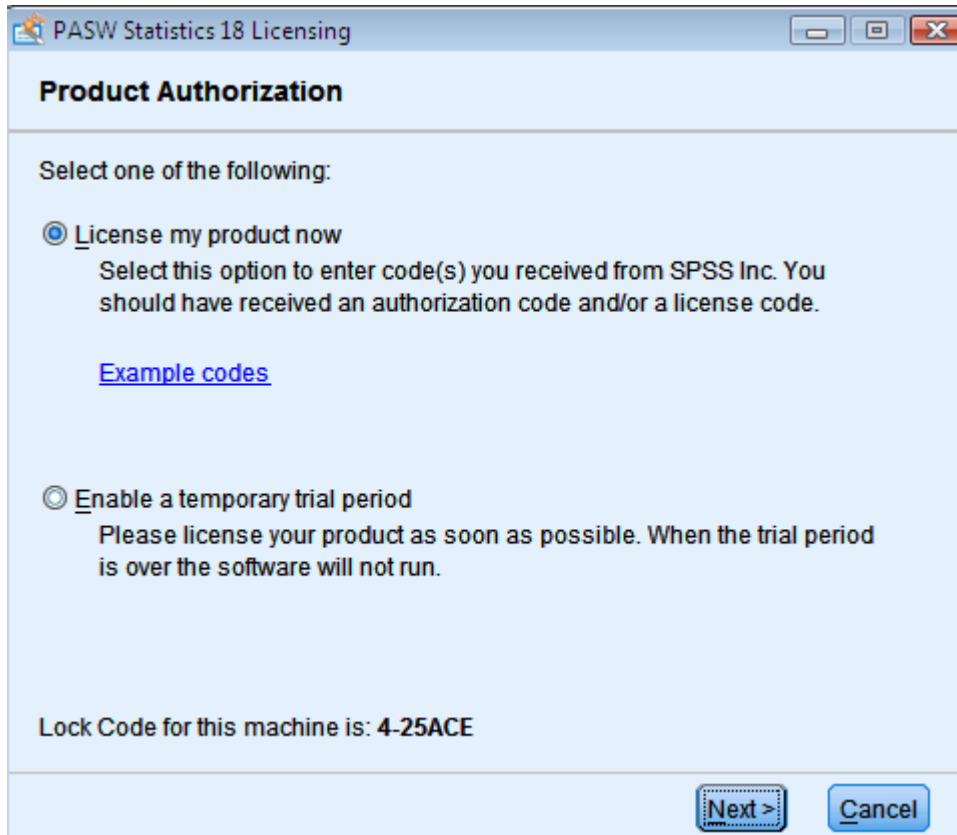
PASW Statistics 18 Licensing

Product Authorization

Select one of the following:

License my product now
Select this option to enter code(s) you received from SPSS Inc. You should have received an authorization code and/or a license code.

Example codes

Enable a temporary trial period
Please license your product as soon as possible. When the trial period is over the software will not run.

Lock Code for this machine is: 4-25ACE

Next >
Cancel